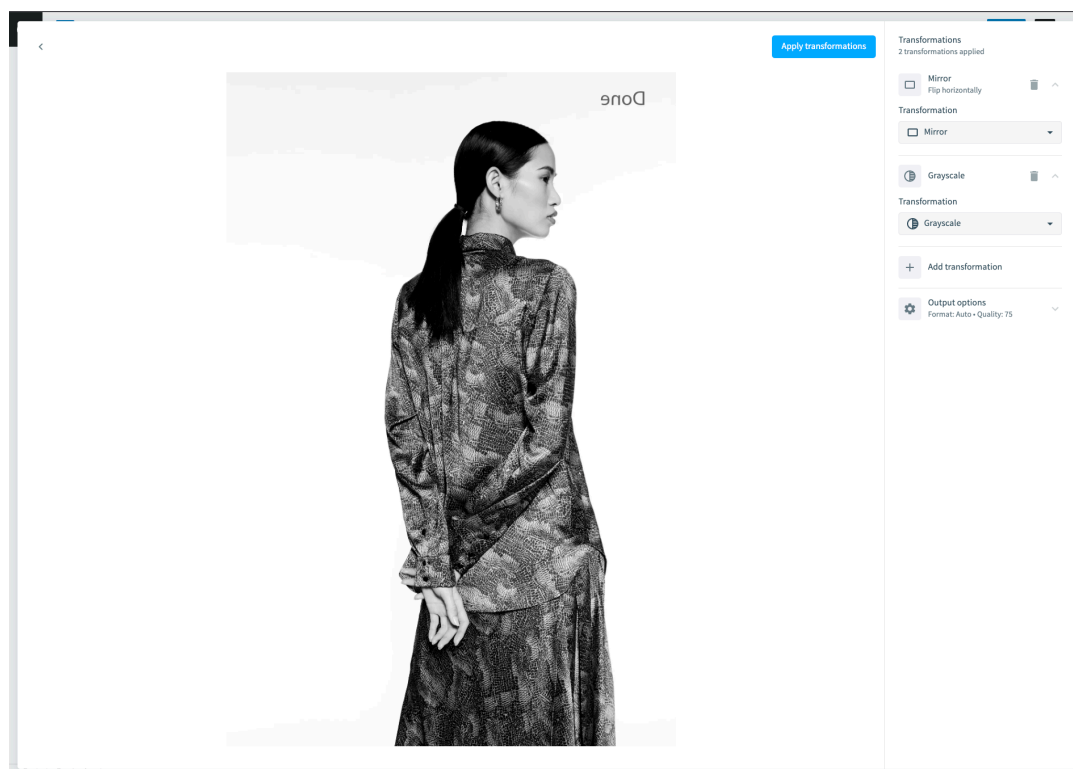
Apply transformations

Done

Transformations
2 transformations applied

Mirror
Flip horizontally

Transformation

Mirror

Grayscale

Transformation

Grayscale

Add transformation

Output options
Format: Auto • Quality: 75